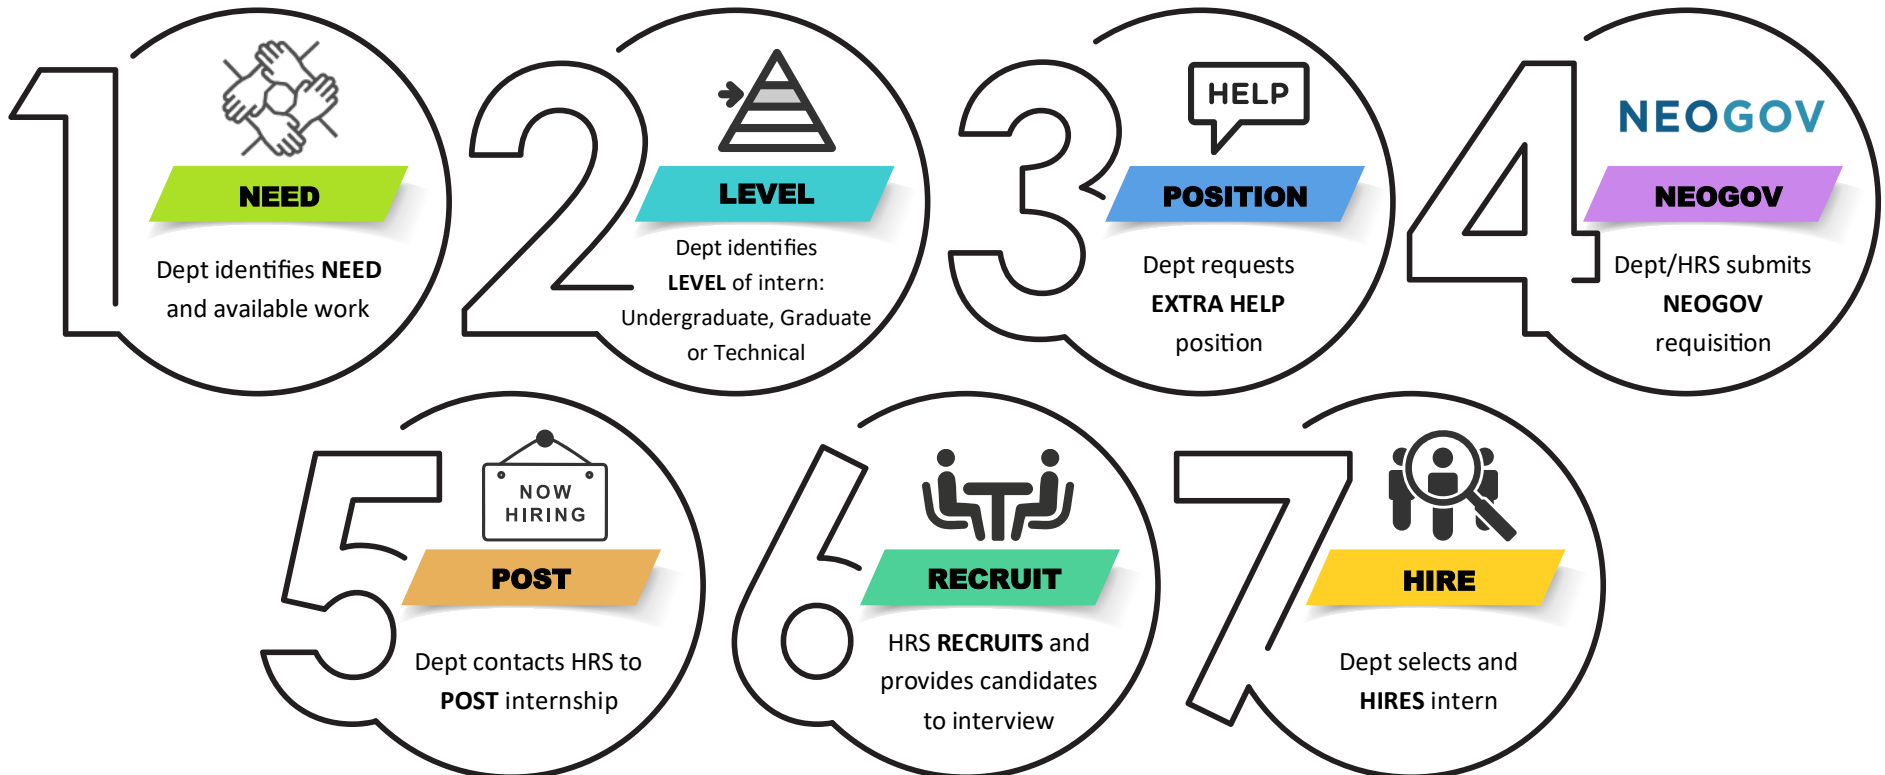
1

NEED

Dept identifies NEED and available work

2

LEVEL

Dept identifies LEVEL of intern: Undergraduate, Graduate or Technical

3

HELP

POSITION

Dept requests EXTRA HELP position

4

NEOGOV

NEOGOV

Dept/HRS submits NEOGOV requisition

5

NOW HIRING

POST

Dept contacts HRS to POST internship

6

RECRUIT

HRS RECRUITS and provides candidates to interview

7

HIRE

Dept selects and HIRES intern